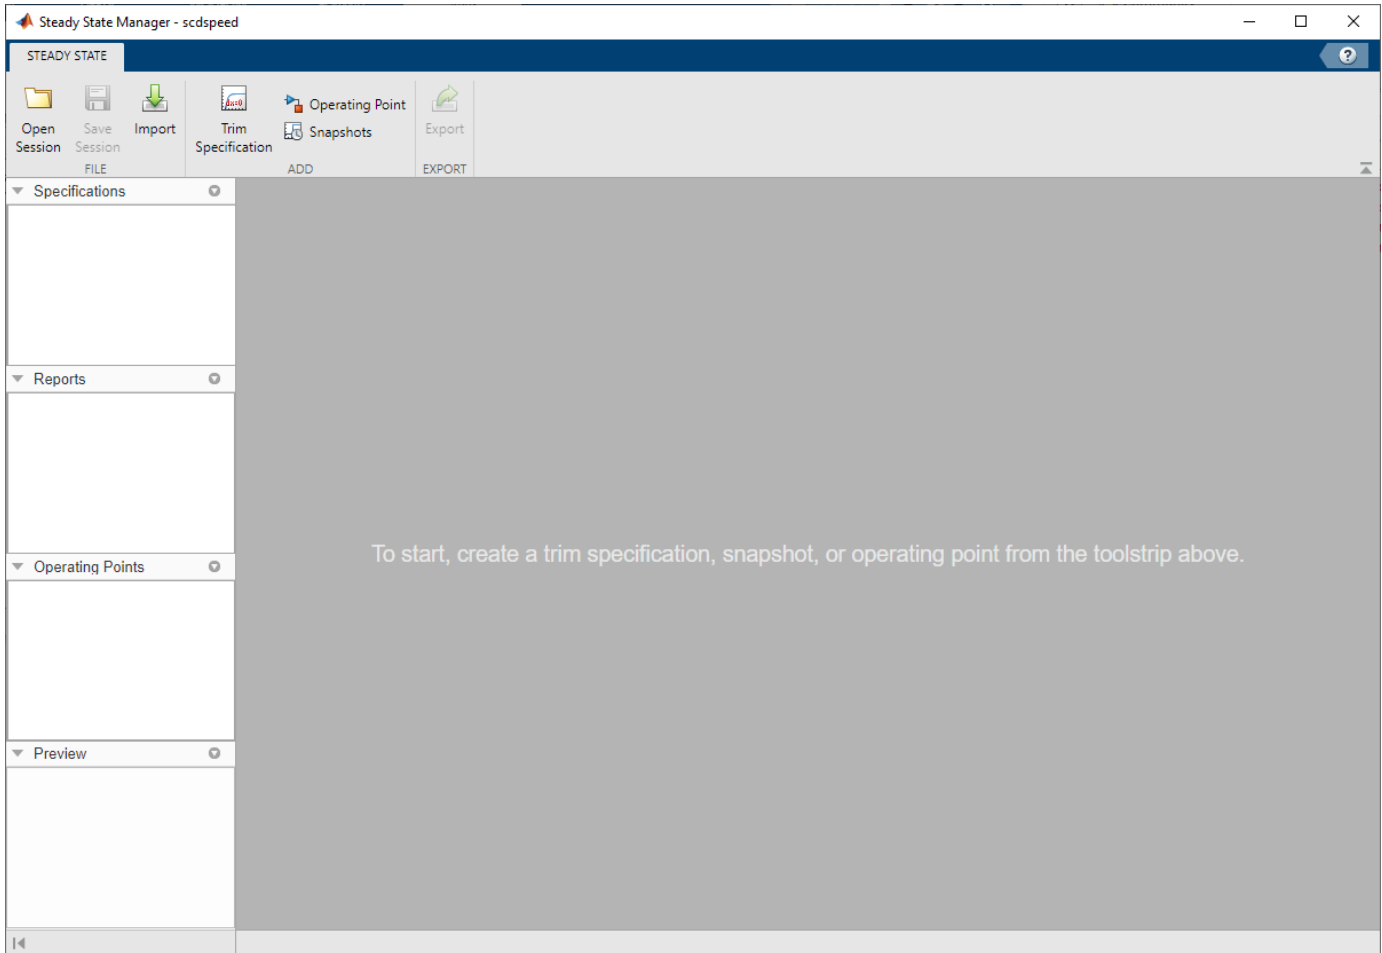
Steady State Manager - scdspeed

STEADY STATE

Open Session
Save Session
Import
FILE

Trim Specification
Operating Point
Snapshots
ADD

Export
EXPORT

Specifications

Reports

Operating Points

Preview

To start, create a trim specification, snapshot, or operating point from the toolstrip above.